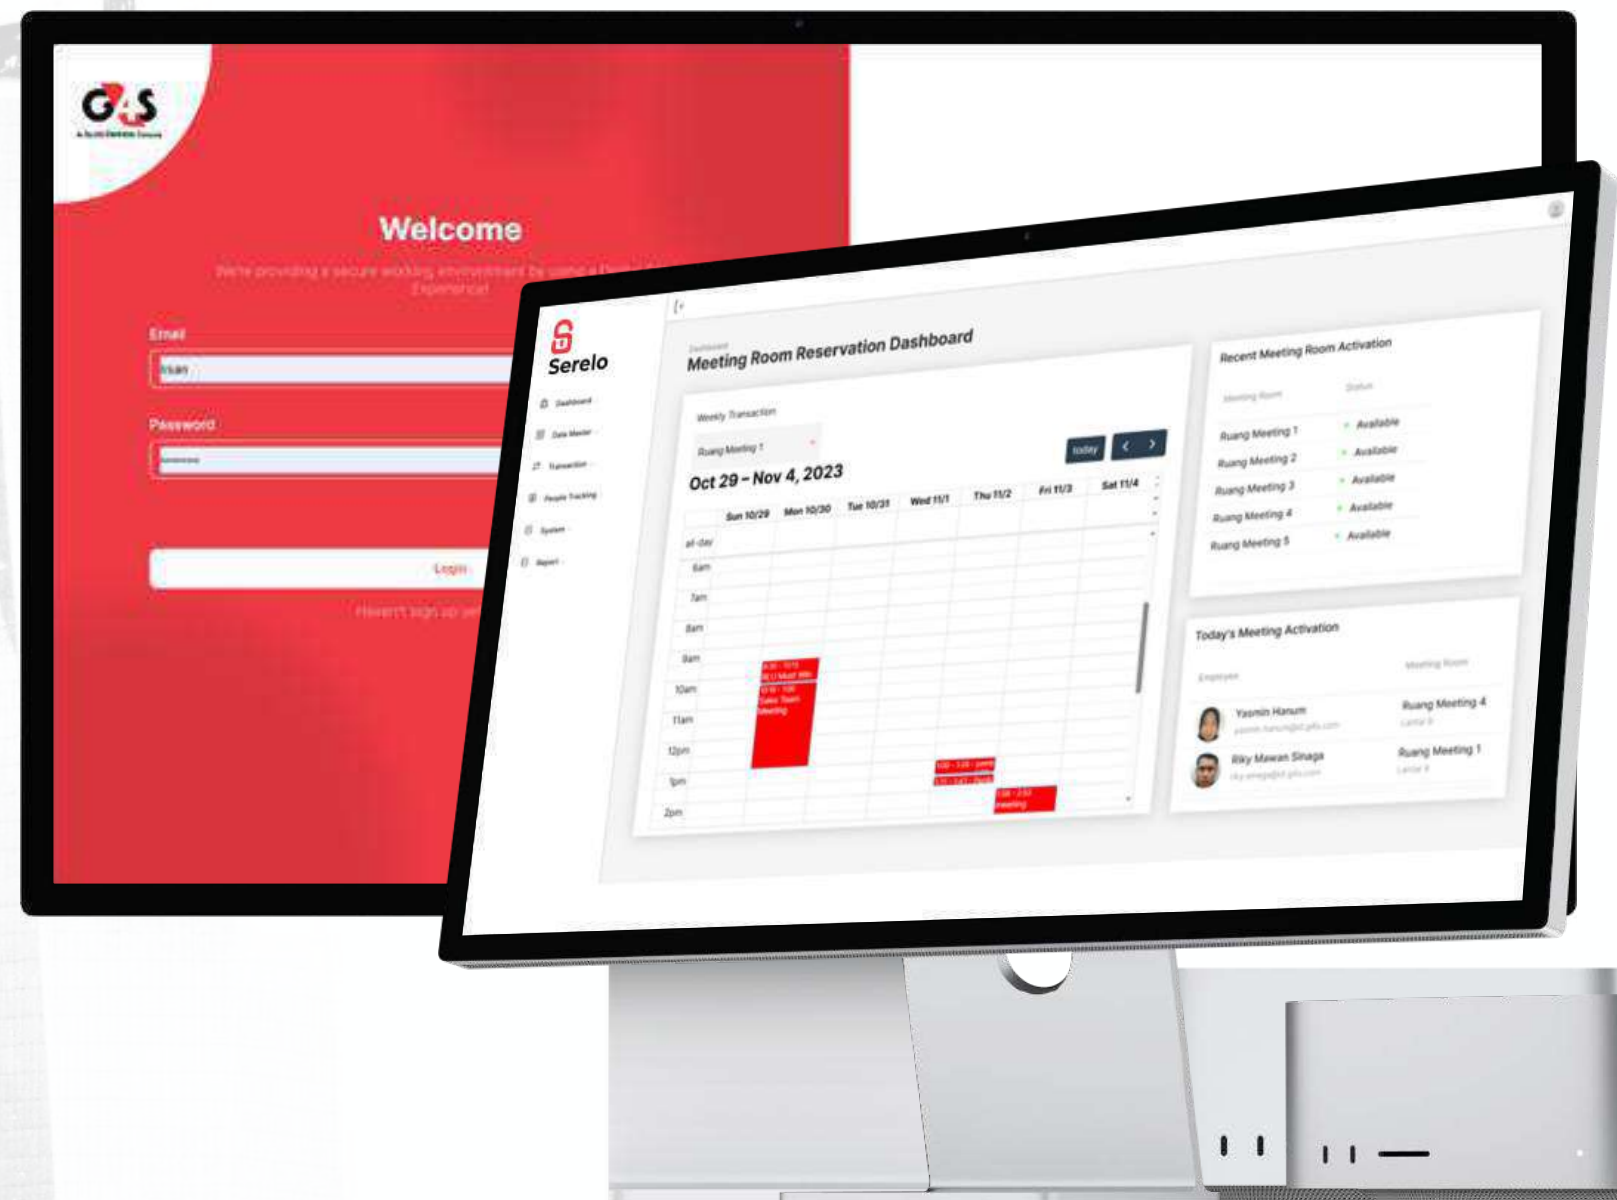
G4S
A ALLIED UNIVERSAL Company

Welcome

We're providing a secure working environment by using a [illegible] Experience!

Email
Irsan

Password
••••••••

Login

Haven't sign up ye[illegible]

Serelo

Dashboard
Data Master
Transaction
People Tracking
System
Report

Dashboard
Meeting Room Reservation Dashboard

Weekly Transaction
Ruang Meeting 1

today

Oct 29 – Nov 4, 2023

| | Sun 10/29 | Mon 10/30 | Tue 10/31 | Wed 11/1 | Thu 11/2 | Fri 11/3 | Sat 11/4 |
|---|---|---|---|---|---|---|---|
| all-day | | | | | | | |
| 6am | | | | | | | |
| 7am | | | | | | | |
| 8am | | | | | | | |
| 9am | | | | | | | |
| 10am | | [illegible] Sales Team Meeting | | | | | |
| 11am | | | | | | | |
| 12pm | | | | | | | |
| 1pm | | | | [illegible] | | | |
| 2pm | | | | | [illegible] meeting | | |

Recent Meeting Room Activation

| Meeting Room | Status |
|---|---|
| Ruang Meeting 1 | Available |
| Ruang Meeting 2 | Available |
| Ruang Meeting 3 | Available |
| Ruang Meeting 4 | Available |
| Ruang Meeting 5 | Available |

Today's Meeting Activation

| Employee | Meeting Room |
|---|---|
| Yasmin Hanum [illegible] | Ruang Meeting 4 Lantai 8 |
| Riky Mawan Sinaga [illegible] | Ruang Meeting 1 Lantai 8 |